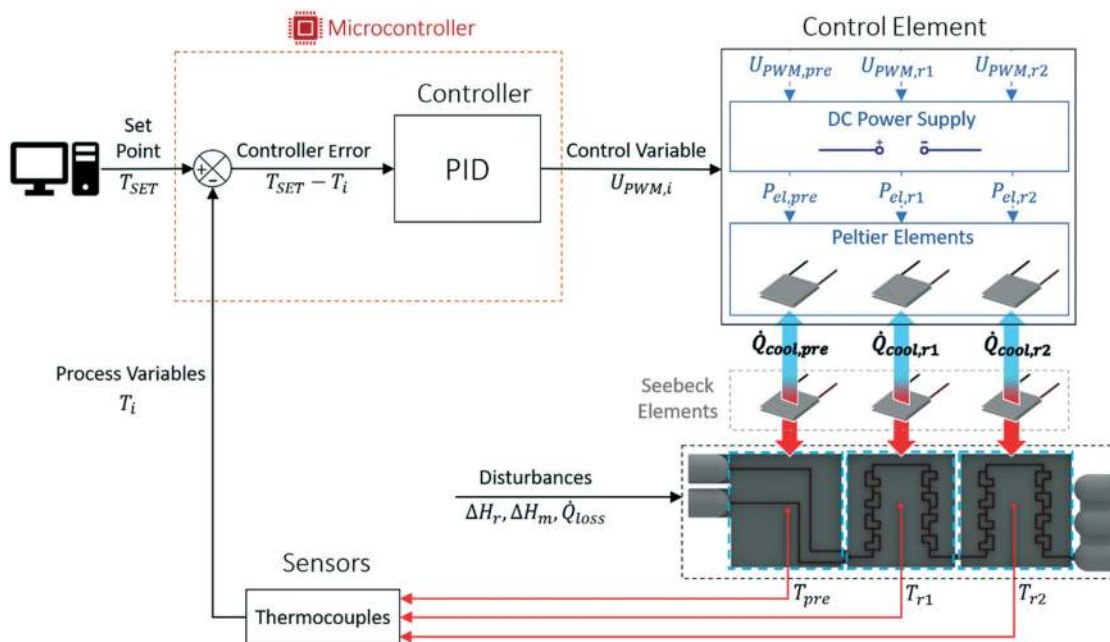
Microcontroller

Control Element

$U_{PWM,pre}$ $U_{PWM,r1}$ $U_{PWM,r2}$

DC Power Supply

Controller

Set Point $T_{SET}$

+ -

Controller Error $T_{SET} - T_i$

PID

Control Variable $U_{PWM,i}$

$P_{el,pre}$ $P_{el,r1}$ $P_{el,r2}$

Peltier Elements

$\dot{Q}_{cool,pre}$ $\dot{Q}_{cool,r1}$ $\dot{Q}_{cool,r2}$

Process Variables $T_i$

Seebeck Elements

Disturbances $\Delta H_r, \Delta H_m, \dot{Q}_{loss}$

Sensors

Thermocouples

$T_{pre}$ $T_{r1}$ $T_{r2}$